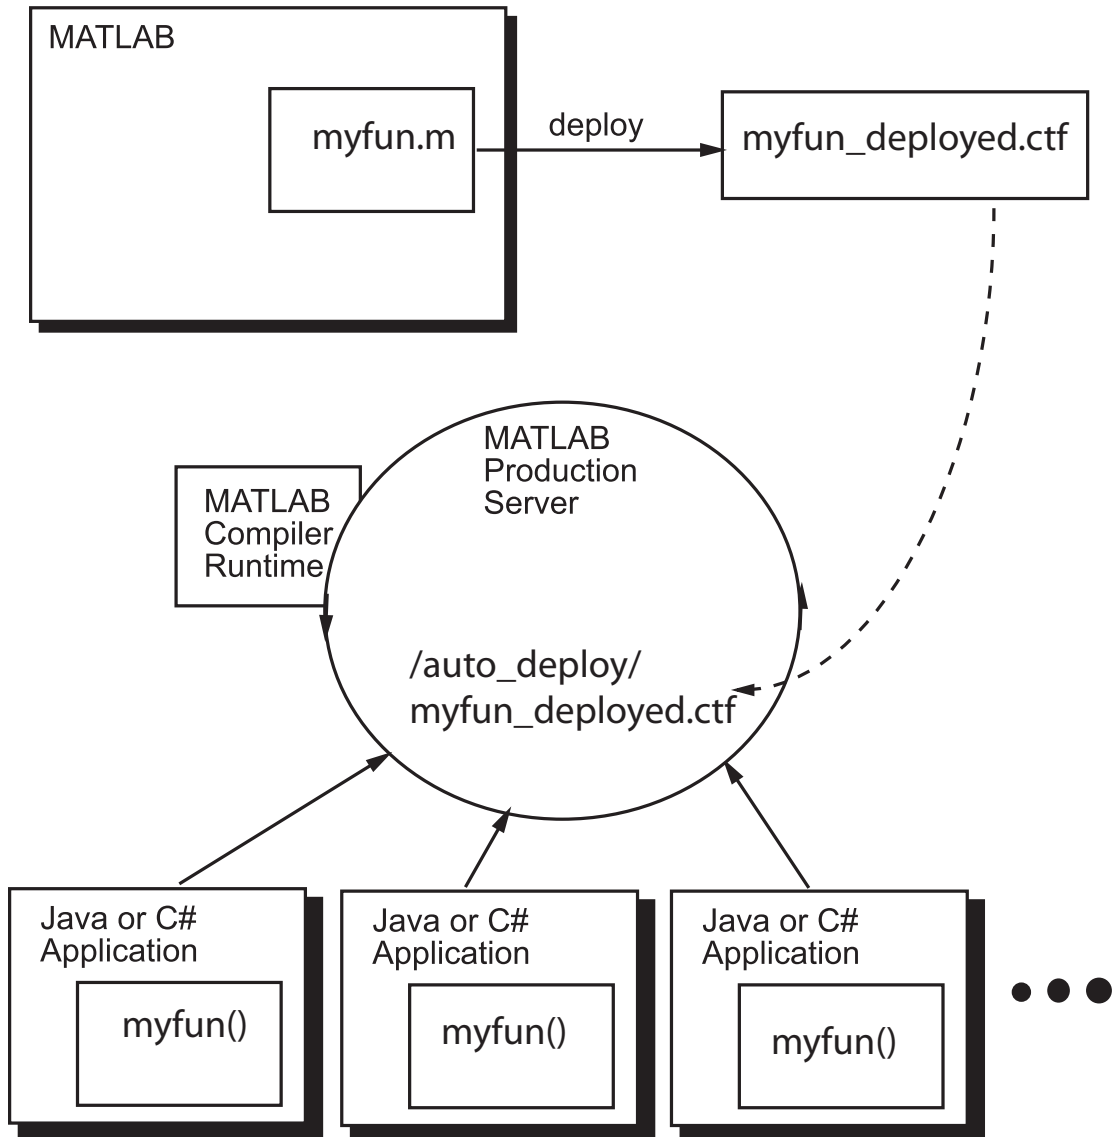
MATLAB

myfun.m

deploy

myfun_deployed.ctf

MATLAB Production Server

MATLAB Compiler Runtime

/auto_deploy/ myfun_deployed.ctf

Java or C# Application

myfun()

Java or C# Application

myfun()

Java or C# Application

myfun()